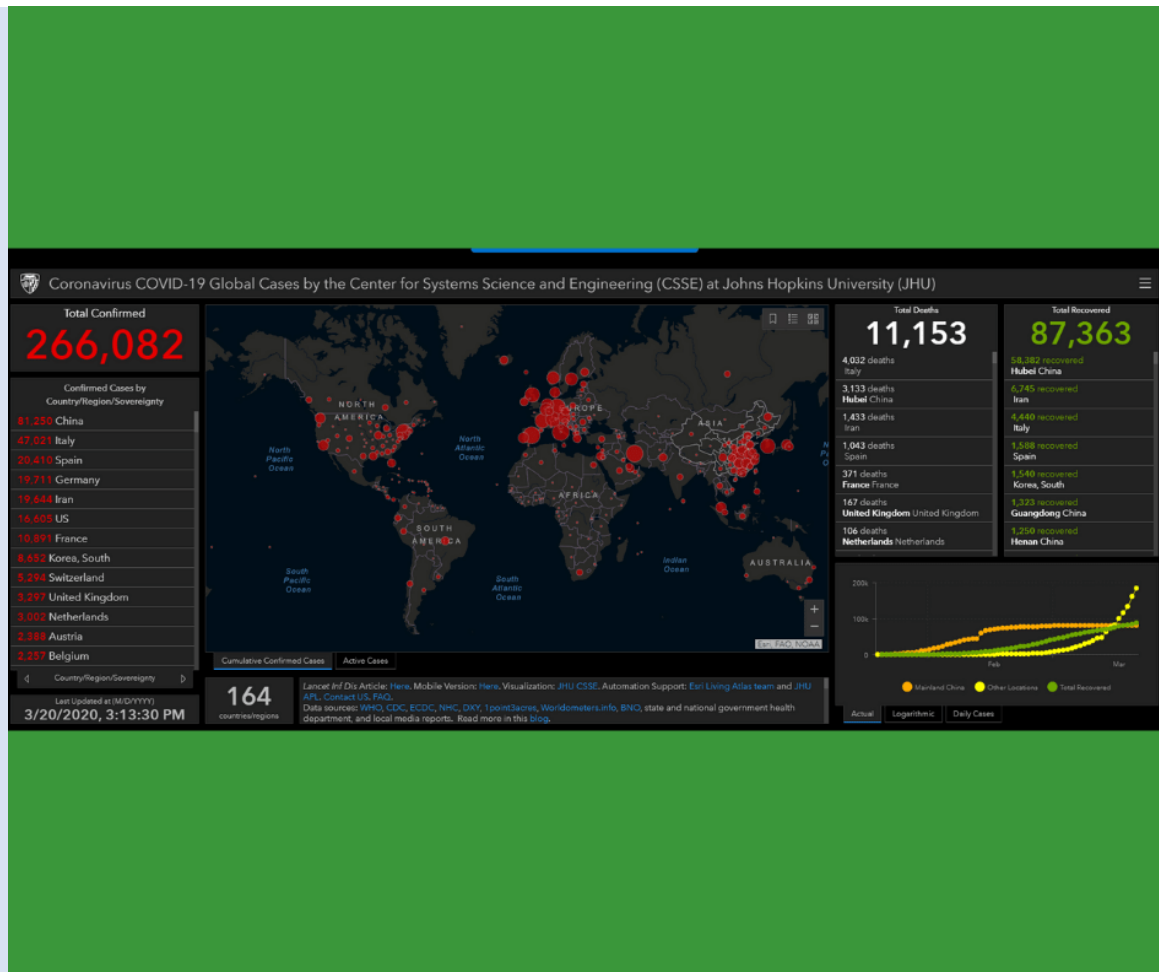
Coronavirus COVID-19 Global Cases by the Center for Systems Science and Engineering (CSSE) at Johns Hopkins University (JHU)

Total Confirmed
266,082

Confirmed Cases by Country/Region/Sovereignty
81,250 China
47,021 Italy
20,410 Spain
19,711 Germany
19,644 Iran
16,605 US
10,891 France
8,652 Korea, South
5,294 Switzerland
3,297 United Kingdom
3,003 Netherlands
2,388 Austria
2,257 Belgium

Country/Region/Sovereignty

Last Updated at (M/D/YYYY)
3/20/2020, 3:13:30 PM

NORTH AMERICA
North Pacific Ocean
North Atlantic Ocean
EUROPE
ASIA
AFRICA
SOUTH AMERICA
South Pacific Ocean
South Atlantic Ocean
Indian Ocean
AUSTRALIA
Esri, FAO, NOAA

Cumulative Confirmed Cases
Active Cases

164
countries/regions

Lancet Inf Dis Article: Here. Mobile Version: Here. Visualization: JHU CSSE. Automation Support: Esri Living Atlas team and JHU APL. Contact US. FAQ.
Data sources: WHO, CDC, ECDC, NHC, DXY, 1point3acres, Worldometers.info, BNO, state and national government health department, and local media reports. Read more in this blog.

Total Deaths
11,153
4,032 deaths
Italy
3,133 deaths
Hubei China
1,433 deaths
Iran
1,043 deaths
Spain
371 deaths
France France
167 deaths
United Kingdom United Kingdom
106 deaths
Netherlands Netherlands

Total Recovered
87,363
58,382 recovered
Hubei China
6,745 recovered
Iran
4,440 recovered
Italy
1,588 recovered
Spain
1,540 recovered
Korea, South
1,323 recovered
Guangdong China
1,250 recovered
Henan China

200k
100k
0
Feb
Mar
Mainland China
Other Locations
Total Recovered

Actual
Logarithmic
Daily Cases